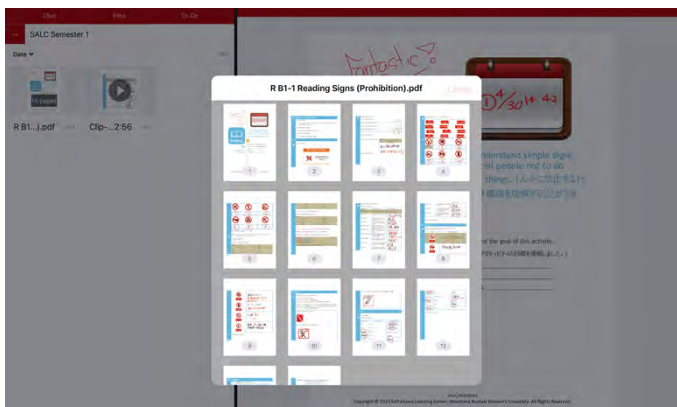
Chat
Files
To-Do
SALC Semester 1
Date
R B1...).pdf
Clip-...2:56
R B1-1 Reading Signs (Prohibition).pdf
Close
Fantastic
$\frac{4}{30}$ 14 42
1
2
3
4
5
6
7
8
9
10
11
12
understand simple signs
people not to do
things. (人々に禁止する)
目的を理解することができる)
of the goal of this activity.
Copyright © 2015 Self-Access Learning Center, Hiroshima Bunkyo Women's University. All Rights Reserved.